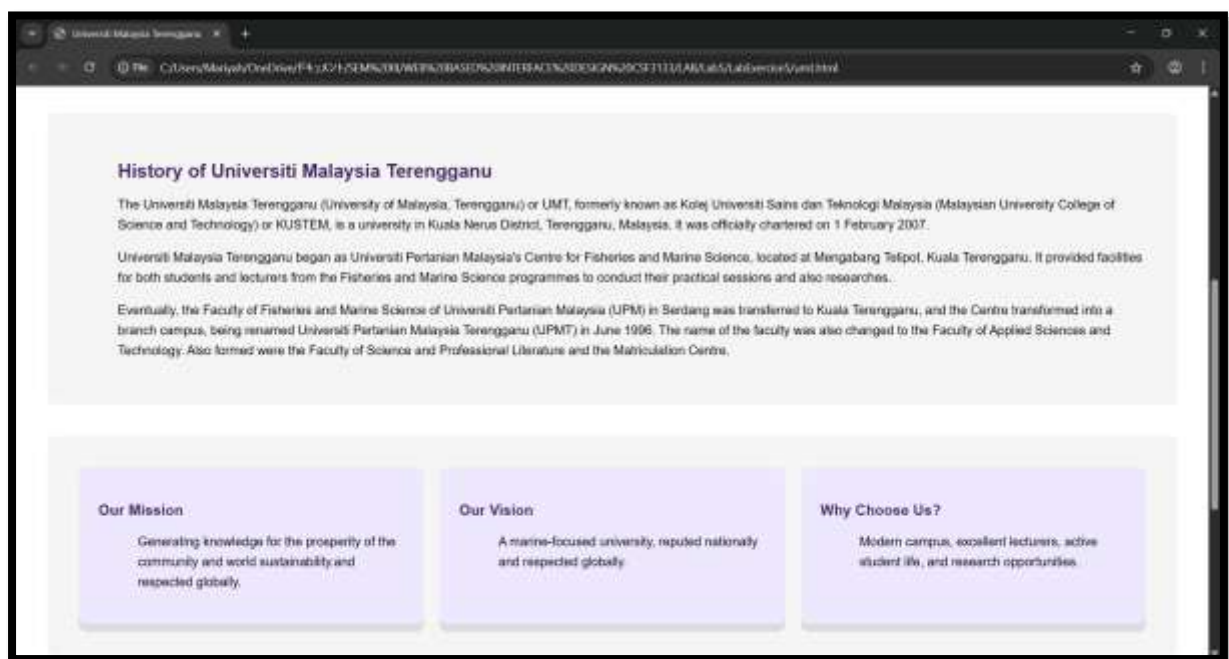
Universiti Malaysia Terengganu

File C:/Users/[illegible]/OneDrive/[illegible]/umt.html

History of Universiti Malaysia Terengganu

The Universiti Malaysia Terengganu (University of Malaysia, Terengganu) or UMT, formerly known as Kolej Universiti Sains dan Teknologi Malaysia (Malaysian University College of Science and Technology) or KUSTEM, is a university in Kuala Nerus District, Terengganu, Malaysia. It was officially chartered on 1 February 2007.

Universiti Malaysia Terengganu began as Universiti Pertanian Malaysia's Centre for Fisheries and Marine Science, located at Mengabang Telipot, Kuala Terengganu. It provided facilities for both students and lecturers from the Fisheries and Marine Science programmes to conduct their practical sessions and also researches.

Eventually, the Faculty of Fisheries and Marine Science of Universiti Pertanian Malaysia (UPM) in Serdang was transferred to Kuala Terengganu, and the Centre transformed into a branch campus, being renamed Universiti Pertanian Malaysia Terengganu (UPMT) in June 1996. The name of the faculty was also changed to the Faculty of Applied Sciences and Technology. Also formed were the Faculty of Science and Professional Literature and the Matriculation Centre.

Our Mission

Generating knowledge for the prosperity of the community and world sustainability and respected globally.

Our Vision

A marine-focused university, reputed nationally and respected globally.

Why Choose Us?

Modern campus, excellent lecturers, active student life, and research opportunities.